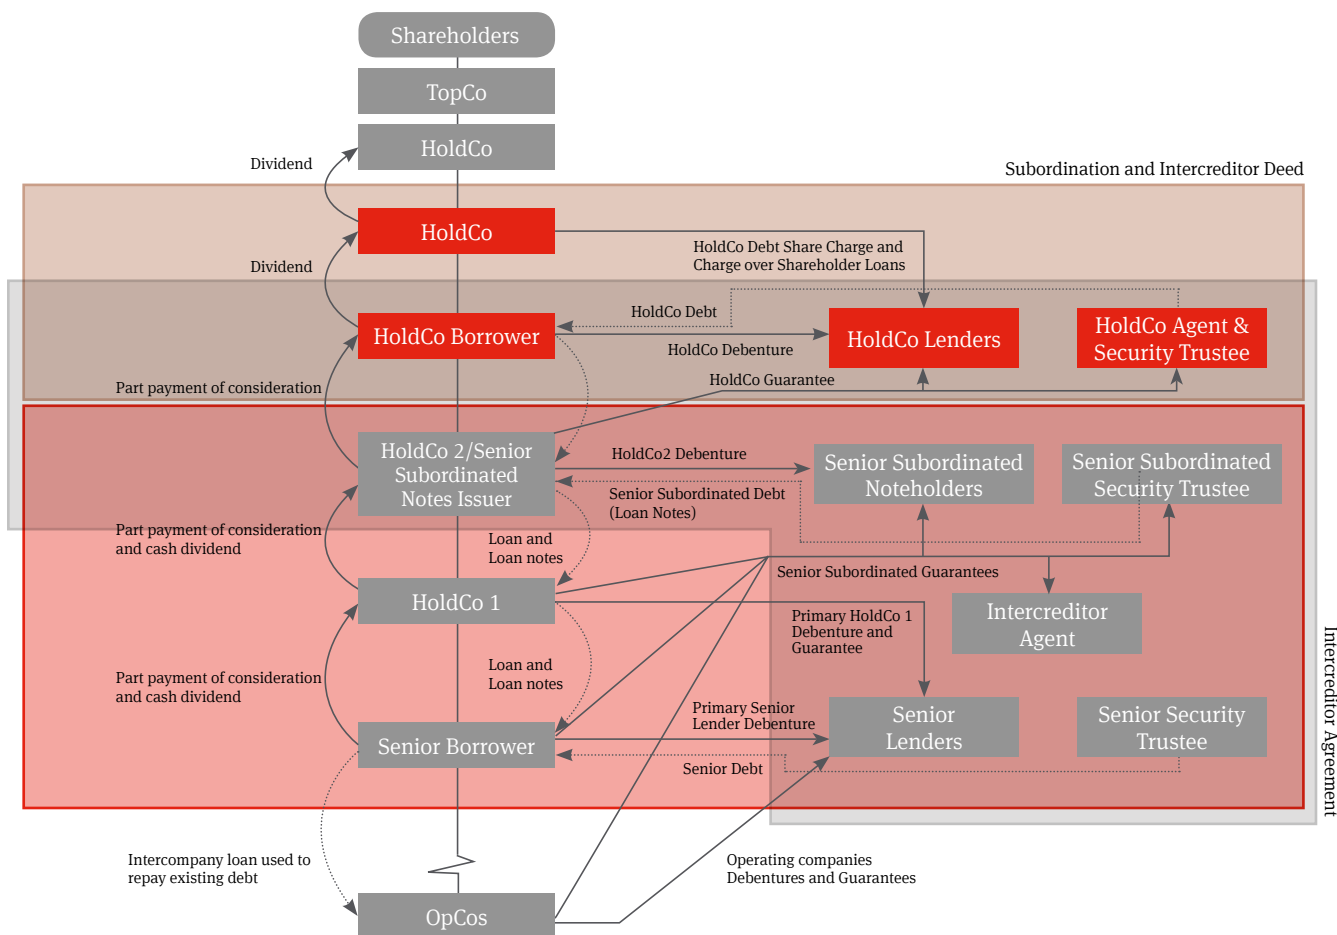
Shareholders

TopCo

HoldCo

Dividend

Subordination and Intercreditor Deed

HoldCo

HoldCo Debt Share Charge and Charge over Shareholder Loans

Dividend

HoldCo Debt

HoldCo Borrower

HoldCo Lenders

HoldCo Agent & Security Trustee

HoldCo Debenture

Part payment of consideration

HoldCo Guarantee

HoldCo 2/Senior Subordinated Notes Issuer

HoldCo2 Debenture

Senior Subordinated Noteholders

Senior Subordinated Security Trustee

Senior Subordinated Debt (Loan Notes)

Part payment of consideration and cash dividend

Loan and Loan notes

Senior Subordinated Guarantees

HoldCo 1

Intercreditor Agent

Primary HoldCo 1 Debenture and Guarantee

Loan and Loan notes

Part payment of consideration and cash dividend

Primary Senior Lender Debenture

Senior Borrower

Senior Lenders

Senior Security Trustee

Senior Debt

Intercreditor Agreement

Intercompany loan used to repay existing debt

Operating companies Debentures and Guarantees

OpCos